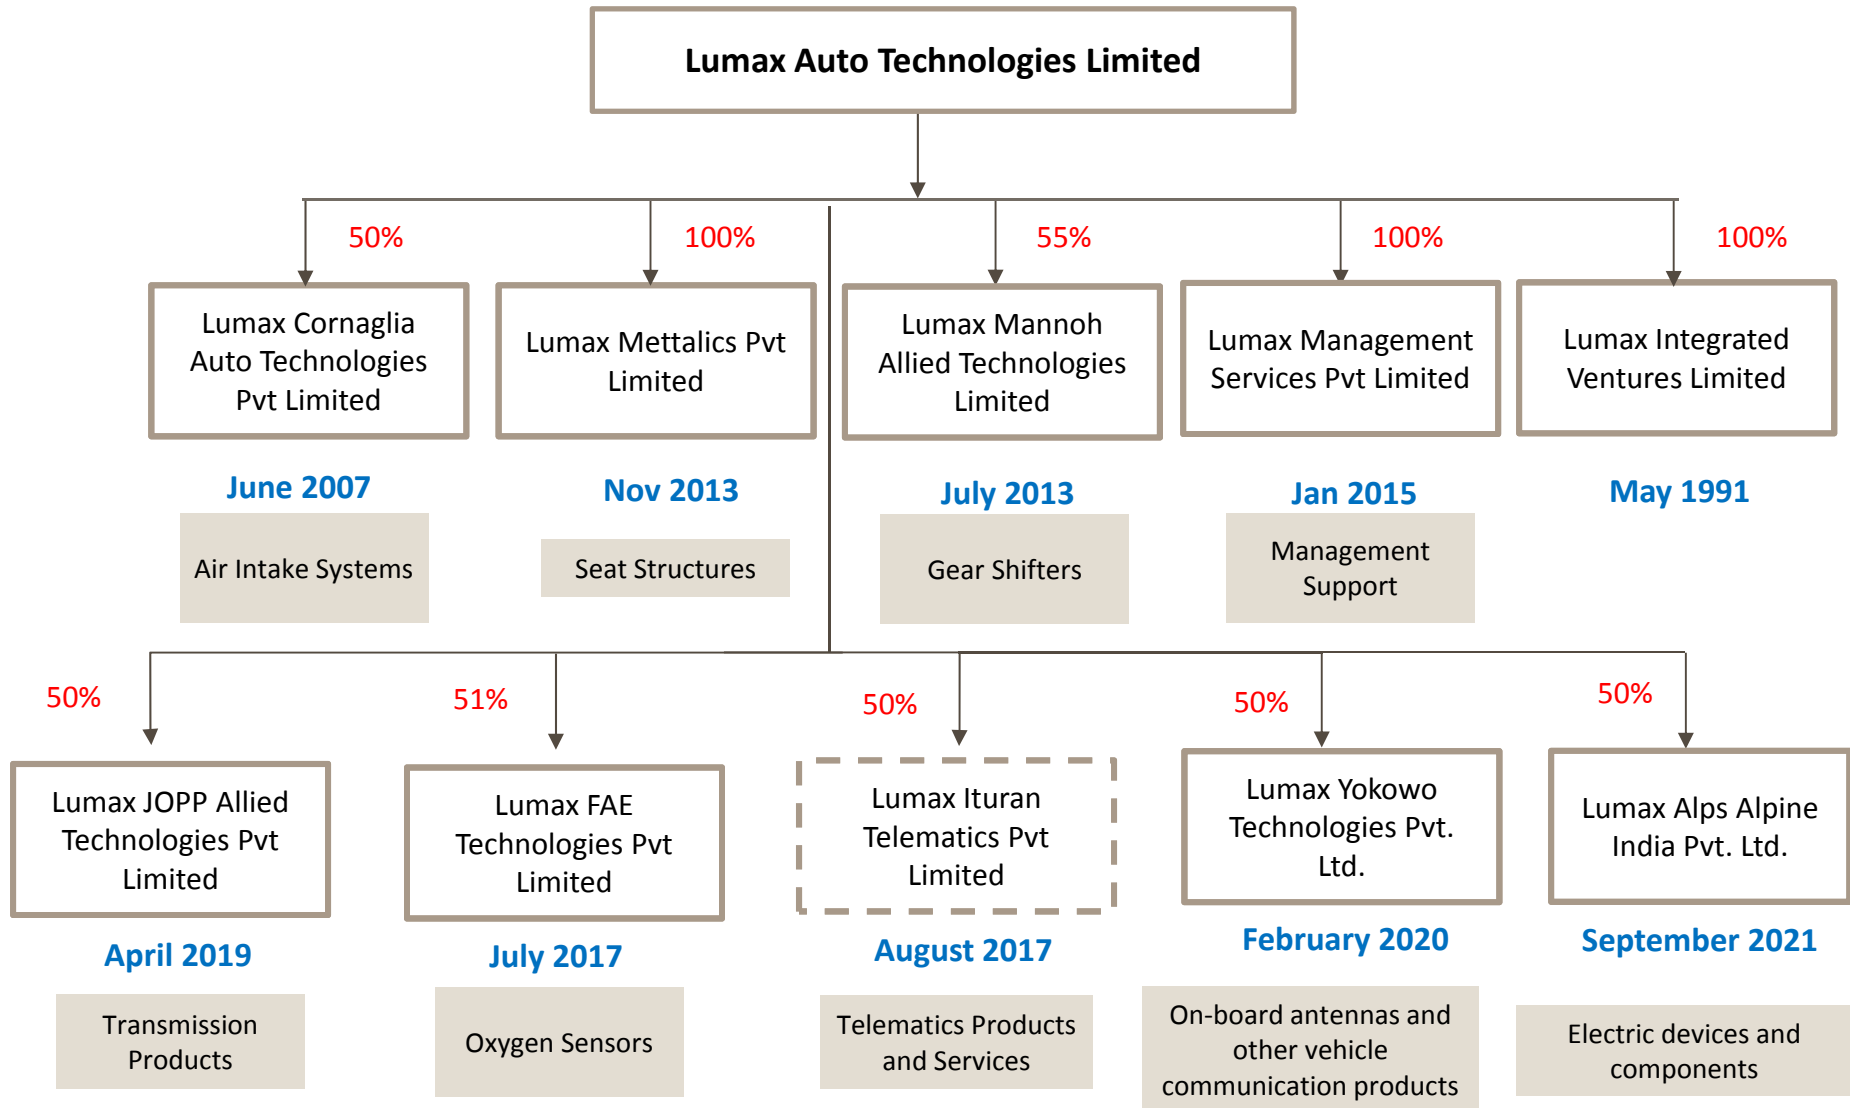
Lumax Auto Technologies Limited

50%

Lumax Cornaglia Auto Technologies Pvt Limited

June 2007

Air Intake Systems

100%

Lumax Mettalics Pvt Limited

Nov 2013

Seat Structures

55%

Lumax Mannoh Allied Technologies Limited

July 2013

Gear Shifters

100%

Lumax Management Services Pvt Limited

Jan 2015

Management Support

100%

Lumax Integrated Ventures Limited

May 1991

50%

Lumax JOPP Allied Technologies Pvt Limited

April 2019

Transmission Products

51%

Lumax FAE Technologies Pvt Limited

July 2017

Oxygen Sensors

50%

Lumax Ituran Telematics Pvt Limited

August 2017

Telematics Products and Services

50%

Lumax Yokowo Technologies Pvt. Ltd.

February 2020

On-board antennas and other vehicle communication products

50%

Lumax Alps Alpine India Pvt. Ltd.

September 2021

Electric devices and components